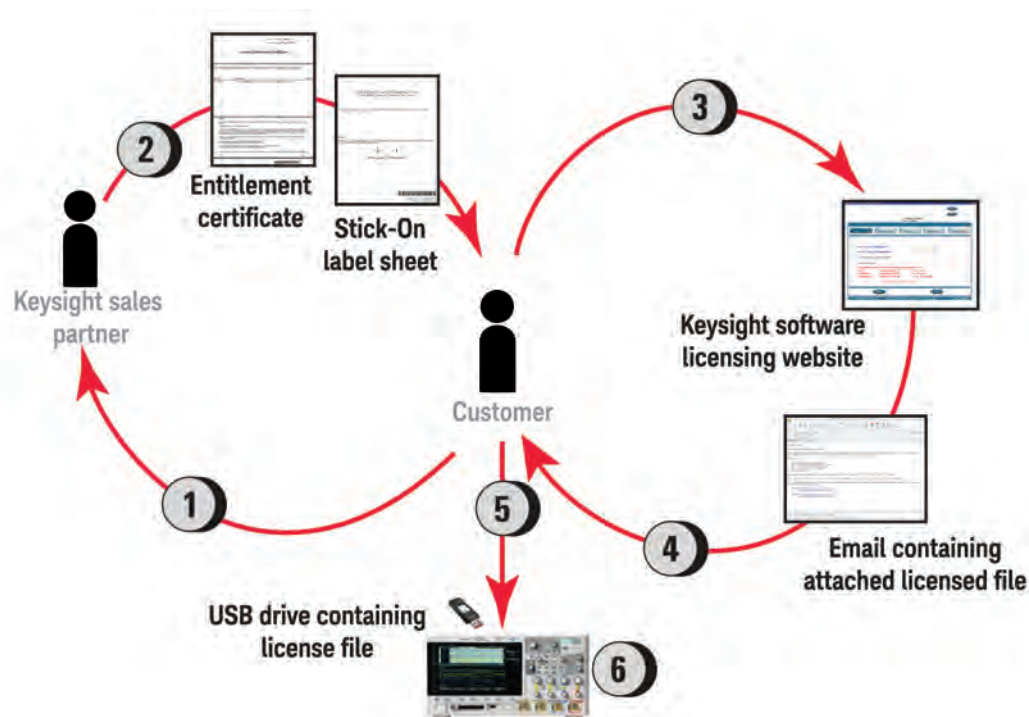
2

Entitlement certificate

Stick-On label sheet

Keysight sales partner

3

Keysight software licensing website

Customer

1

5

4

Email containing attached licensed file

USB drive containing license file

6